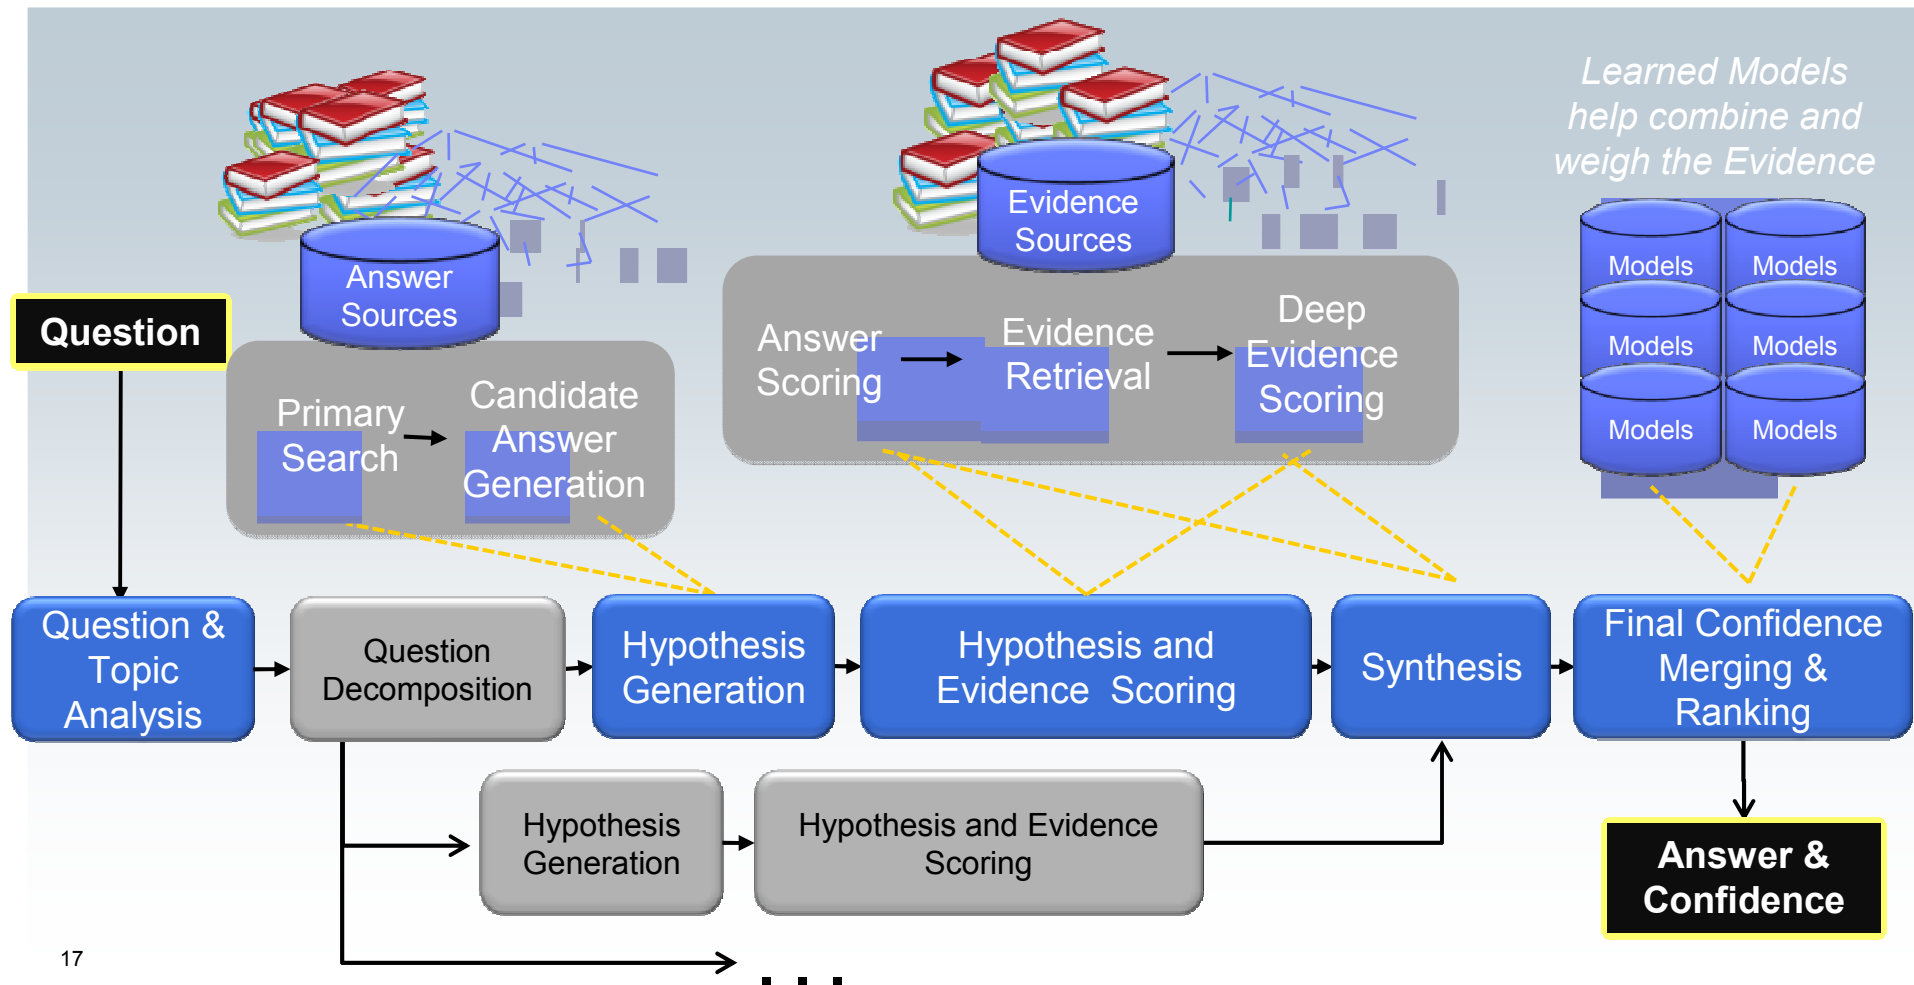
Learned Models help combine and weigh the Evidence

Answer Sources

Evidence Sources

Models
Models
Models
Models
Models
Models

Question

Primary Search

Candidate Answer Generation

Answer Scoring

Evidence Retrieval

Deep Evidence Scoring

Question & Topic Analysis

Question Decomposition

Hypothesis Generation

Hypothesis and Evidence Scoring

Synthesis

Final Confidence Merging & Ranking

Hypothesis Generation

Hypothesis and Evidence Scoring

Answer & Confidence

17

. . .